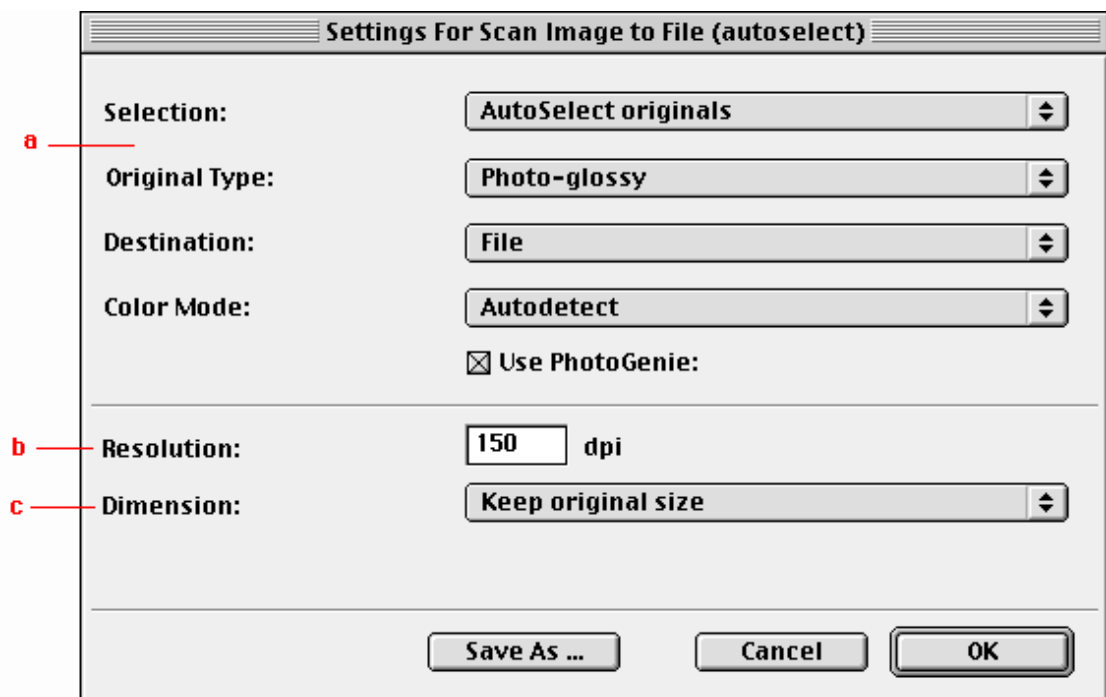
Settings For Scan Image to File (autoselect)

a

Selection: AutoSelect originals

Original Type: Photo-glossy

Destination: File

Color Mode: Autodetect

☒ Use PhotoGenie:

b Resolution: 150 dpi

c Dimension: Keep original size

Save As ...

Cancel

OK